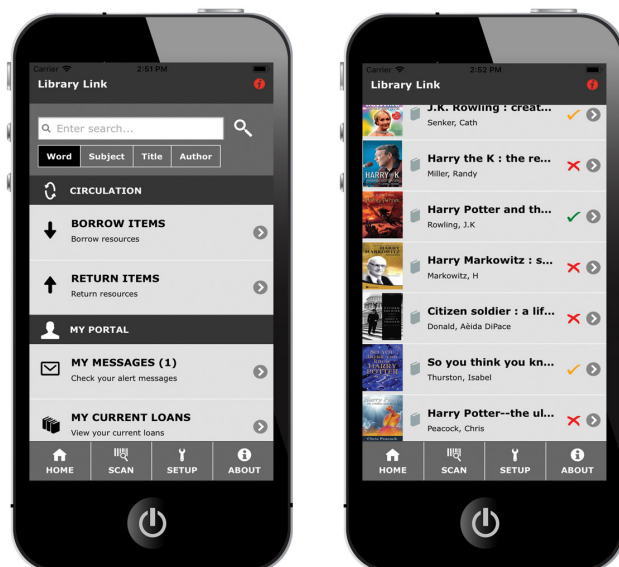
Carrier 2:51 PM

Library Link

Enter search...

Word Subject Title Author

CIRCULATION

BORROW ITEMS
Borrow resources

RETURN ITEMS
Return resources

MY PORTAL

MY MESSAGES (1)
Check your alert messages

MY CURRENT LOANS
View your current loans

HOME SCAN SETUP ABOUT

Carrier 2:52 PM

Library Link

J.K. Rowling : creat...
Senker, Cath

HARRY K
Harry the K : the re...
Miller, Randy

Harry Potter and th...
Rowling, J.K

HARRY MARKOWITZ
Harry Markowitz : s...
Markowitz, H

Citizen soldier : a lif...
Donald, Aida DiPace

So you think you know HARRY POTTER
So you think you kn...
Thurston, Isabel

Harry Potter--the ul...
Peacock, Chris

Chris Peacock

HOME SCAN SETUP ABOUT